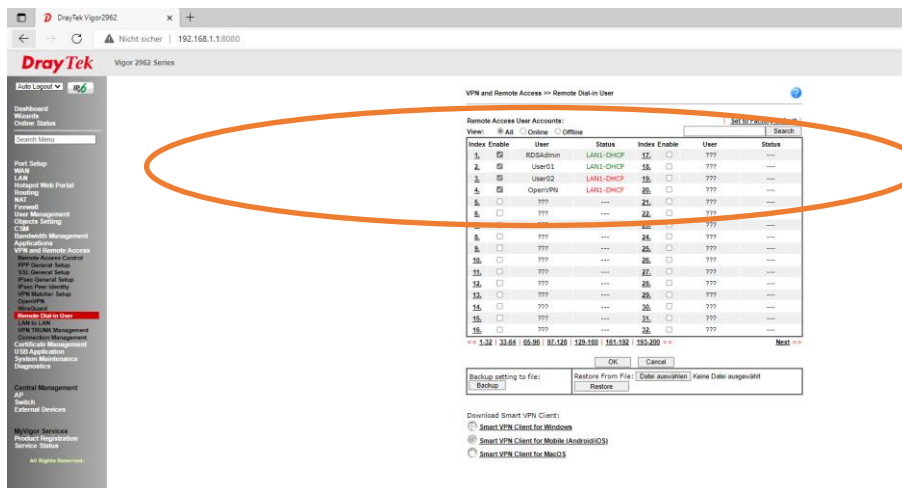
DrayTek Vigor2962

Nicht sicher | 192.168.1.1:8080

DrayTek Vigor 2962 Series

Auto Logout

Dashboard
Wizards
Online Status

Search Menu

Port Setup
WAN
LAN
Hotspot Web Portal
Routing
NAT
Firewall
User Management
Objects Setting
CSM
Bandwidth Management
Applications
VPN and Remote Access
Remote Access Control
PPP General Setup
SSL General Setup
IPsec General Setup
IPsec Peer Identity
VPN Matcher Setup
OpenVPN
WireGuard
Remote Dial-in User
LAN to LAN
VPN TRUNK Management
Connection Management
Certificate Management
USB Application
System Maintenance
Diagnostics

Central Management
AP
Switch
External Devices

MyVigor Services
Product Registration
Service Status

All Rights Reserved.

VPN and Remote Access >> Remote Dial-in User

Remote Access User Accounts:
View: All Online Offline

Set to Factory Default

Search

| Index | Enable | User | Status | Index | Enable | User | Status |
|---|---|---|---|---|---|---|---|
| 1. | ☑ | RDSAdmin | LAN1-DHCP | 17. | ☐ | ??? | --- |
| 2. | ☑ | User01 | LAN1-DHCP | 18. | ☐ | ??? | --- |
| 3. | ☑ | User02 | LAN1-DHCP | 19. | ☐ | ??? | --- |
| 4. | ☑ | OpenVPN | LAN1-DHCP | 20. | ☐ | ??? | --- |
| 5. | ☐ | ??? | --- | 21. | ☐ | ??? | --- |
| 6. | ☐ | ??? | --- | 22. | ☐ | ??? | --- |
| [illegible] | | | | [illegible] | | ??? | --- |
| 8. | ☐ | ??? | --- | 24. | ☐ | ??? | --- |
| 9. | ☐ | ??? | --- | 25. | ☐ | ??? | --- |
| 10. | ☐ | ??? | --- | 26. | ☐ | ??? | --- |
| 11. | ☐ | ??? | --- | 27. | ☐ | ??? | --- |
| 12. | ☐ | ??? | --- | 28. | ☐ | ??? | --- |
| 13. | ☐ | ??? | --- | 29. | ☐ | ??? | --- |
| 14. | ☐ | ??? | --- | 30. | ☐ | ??? | --- |
| 15. | ☐ | ??? | --- | 31. | ☐ | ??? | --- |
| 16. | ☐ | ??? | --- | 32. | ☐ | ??? | --- |

<< 1-32 | 33-64 | 65-96 | 97-128 | 129-160 | 161-192 | 193-200 >>   Next >>

OK   Cancel

Backup setting to file:
Backup

Restore From File: Datei auswählen Keine Datei ausgewählt
Restore

Download Smart VPN Client:
Smart VPN Client for Windows
Smart VPN Client for Mobile (Android/iOS)
Smart VPN Client for MacOS